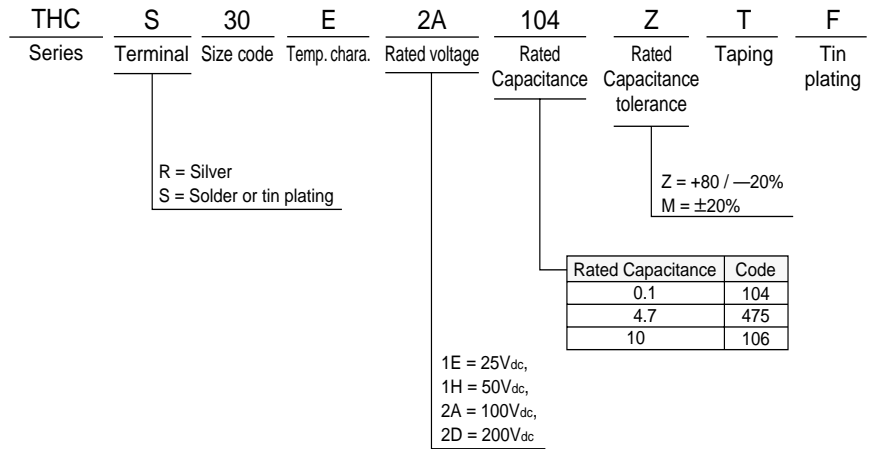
THC S 30 E 2A 104 Z T F

Series Terminal Size code Temp. chara. Rated voltage Rated Capacitance Rated Capacitance tolerance Taping Tin plating

R = Silver
S = Solder or tin plating

Z = +80 / —20%
M = ±20%

| Rated Capacitance | Code |
|---|---|
| 0.1 | 104 |
| 4.7 | 475 |
| 10 | 106 |

1E = 25V$_{dc}$,
1H = 50V$_{dc}$,
2A = 100V$_{dc}$,
2D = 200V$_{dc}$